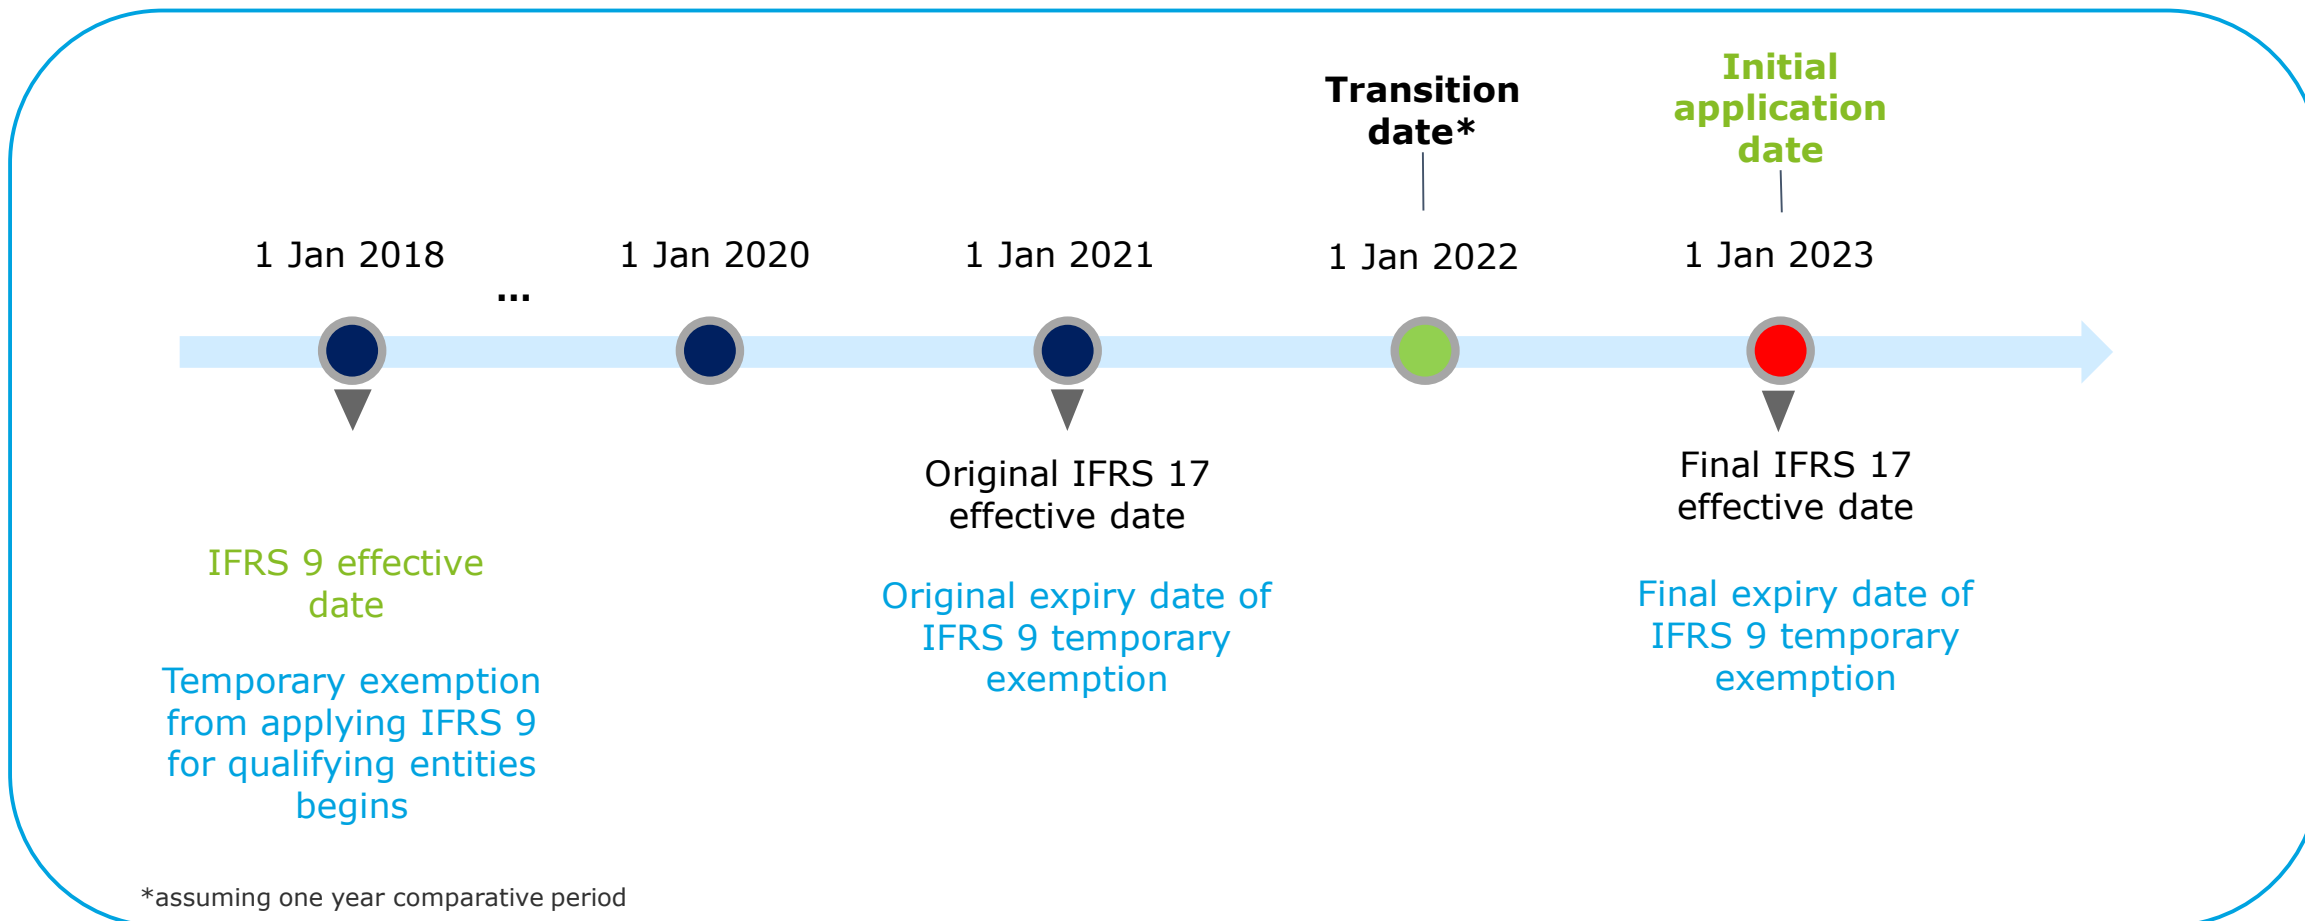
Transition date*

Initial application date

1 Jan 2018

...

1 Jan 2020

1 Jan 2021

1 Jan 2022

1 Jan 2023

Original IFRS 17 effective date

Final IFRS 17 effective date

IFRS 9 effective date

Temporary exemption from applying IFRS 9 for qualifying entities begins

Original expiry date of IFRS 9 temporary exemption

Final expiry date of IFRS 9 temporary exemption

*assuming one year comparative period